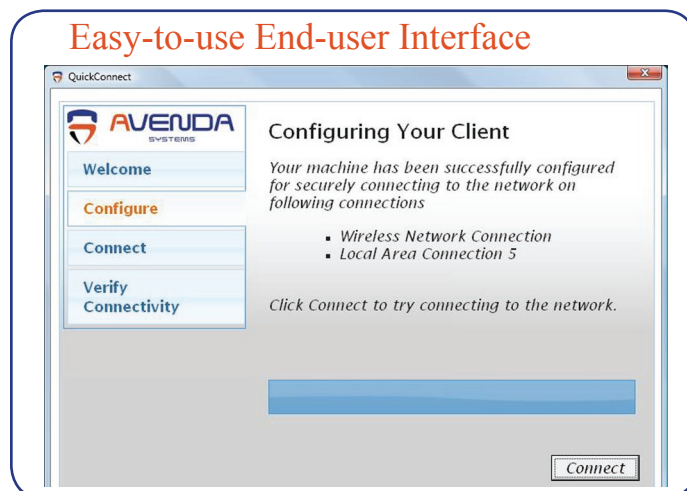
Easy-to-use End-user Interface

QuickConnect

AVENDA SYSTEMS

Welcome

Configure

Connect

Verify Connectivity

Configuring Your Client

Your machine has been successfully configured for securely connecting to the network on following connections

- Wireless Network Connection
- Local Area Connection 5

Click Connect to try connecting to the network.

Connect